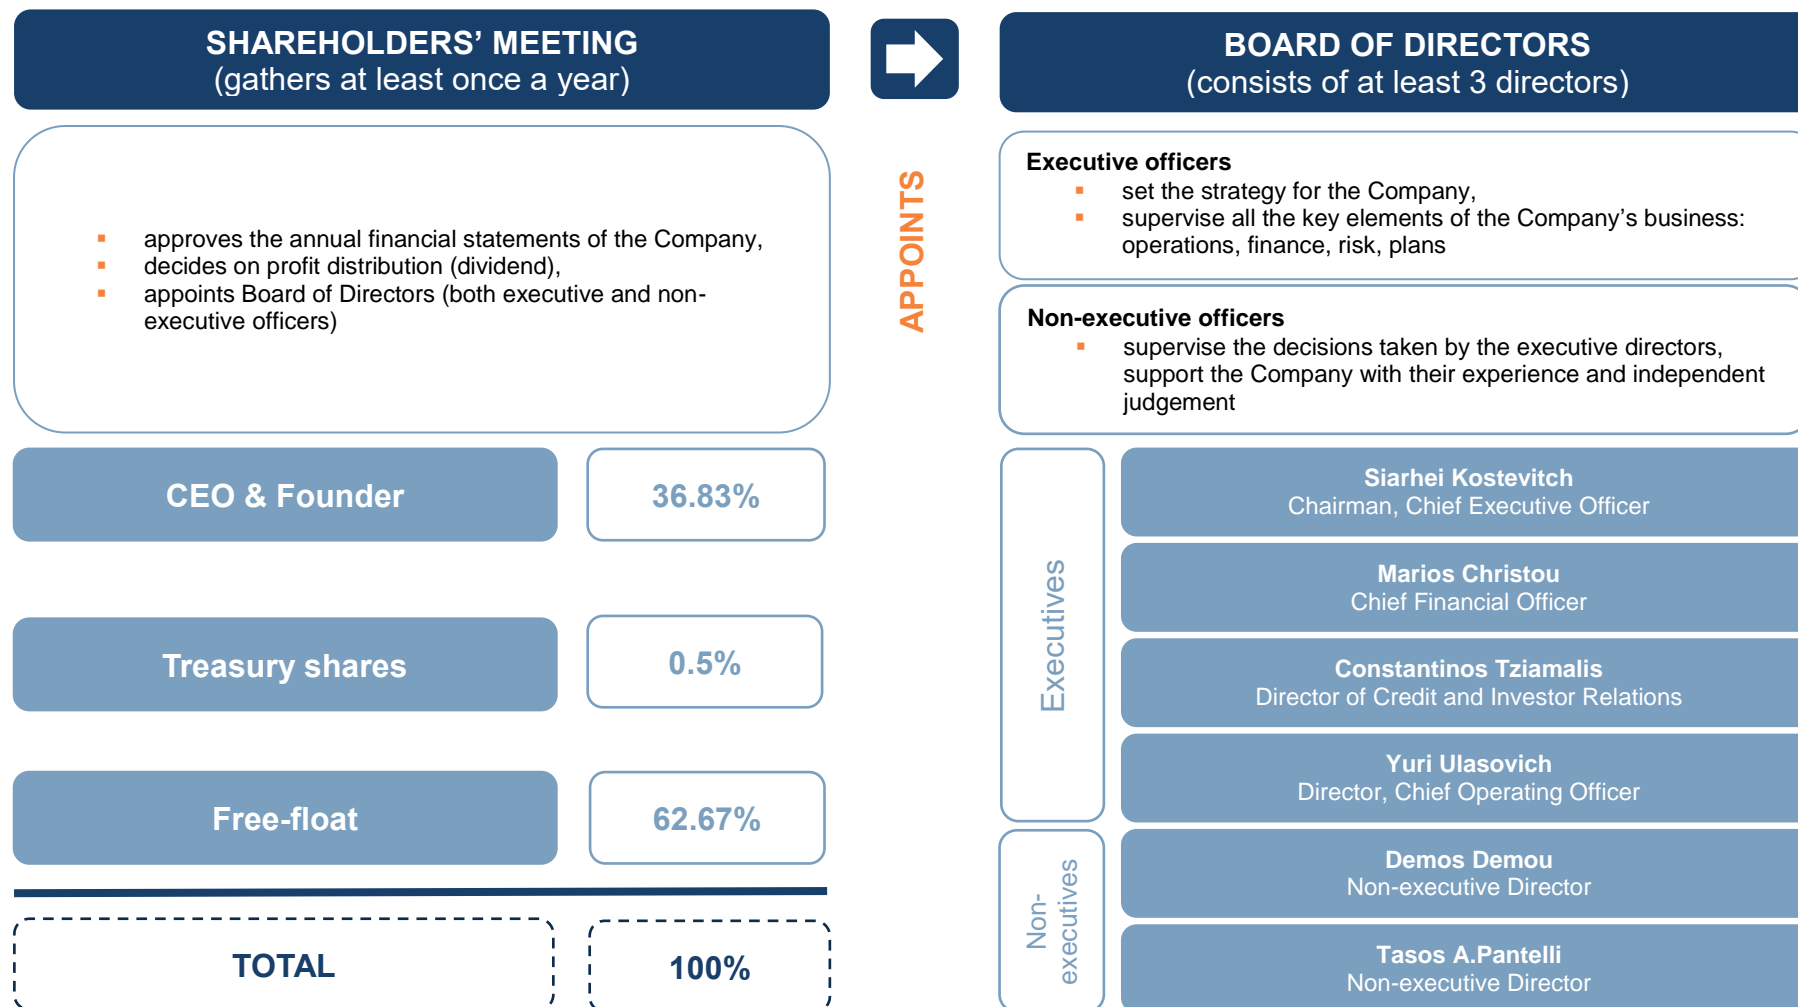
SHAREHOLDERS' MEETING
(gathers at least once a year)

- approves the annual financial statements of the Company,
- decides on profit distribution (dividend),
- appoints Board of Directors (both executive and non-executive officers)

APPOINTS

BOARD OF DIRECTORS
(consists of at least 3 directors)

Executive officers
- set the strategy for the Company,
- supervise all the key elements of the Company's business: operations, finance, risk, plans

Non-executive officers
- supervise the decisions taken by the executive directors, support the Company with their experience and independent judgement

| CEO & Founder | 36.83% |
|---|---|
| Treasury shares | 0.5% |
| Free-float | 62.67% |
| TOTAL | 100% |

Executives

Siarhei Kostevitch
Chairman, Chief Executive Officer

Marios Christou
Chief Financial Officer

Constantinos Tziamalis
Director of Credit and Investor Relations

Yuri Ulasovich
Director, Chief Operating Officer

Non-executives

Demos Demou
Non-executive Director

Tasos A.Pantelli
Non-executive Director